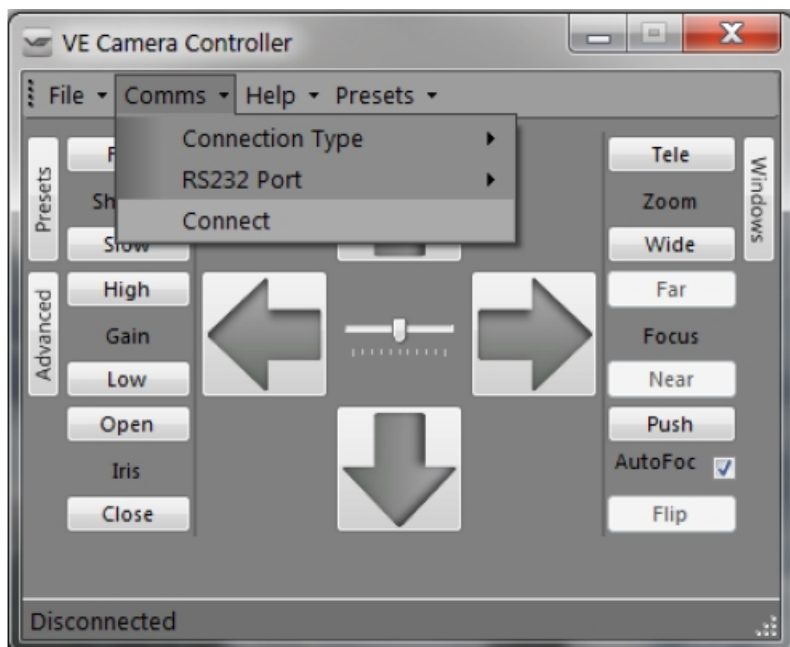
VE Camera Controller

File ▾ Comms ▾ Help ▾ Presets ▾

Connection Type ▸
RS232 Port ▸
Connect

Presets
Advanced

F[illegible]
Sh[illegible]
Slow
High
Gain
Low
Open
Iris
Close

Tele
Zoom
Wide
Far
Focus
Near
Push
AutoFoc
Flip

Windows

Disconnected